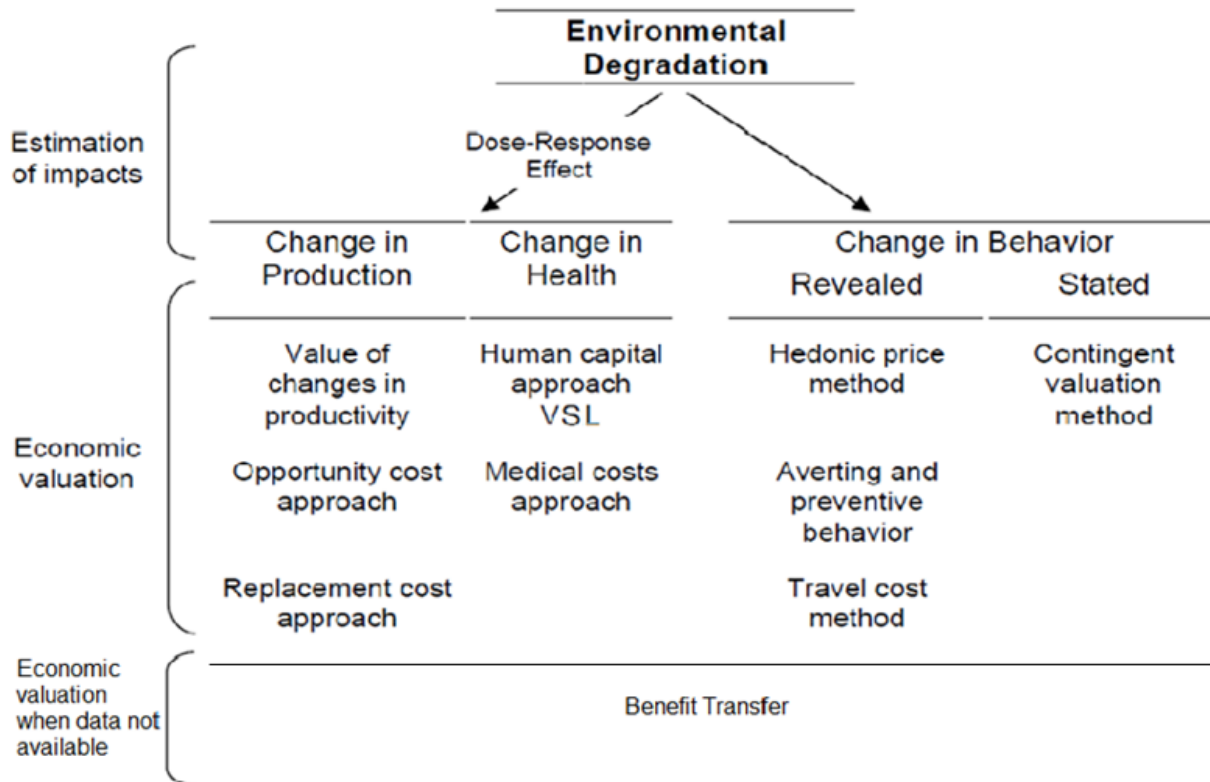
Environmental Degradation

Estimation of impacts

Dose-Response Effect

Change in Production

Change in Health

Change in Behavior

Revealed

Stated

Economic valuation

Value of changes in productivity

Opportunity cost approach

Replacement cost approach

Human capital approach VSL

Medical costs approach

Hedonic price method

Averting and preventive behavior

Travel cost method

Contingent valuation method

Economic valuation when data not available

Benefit Transfer